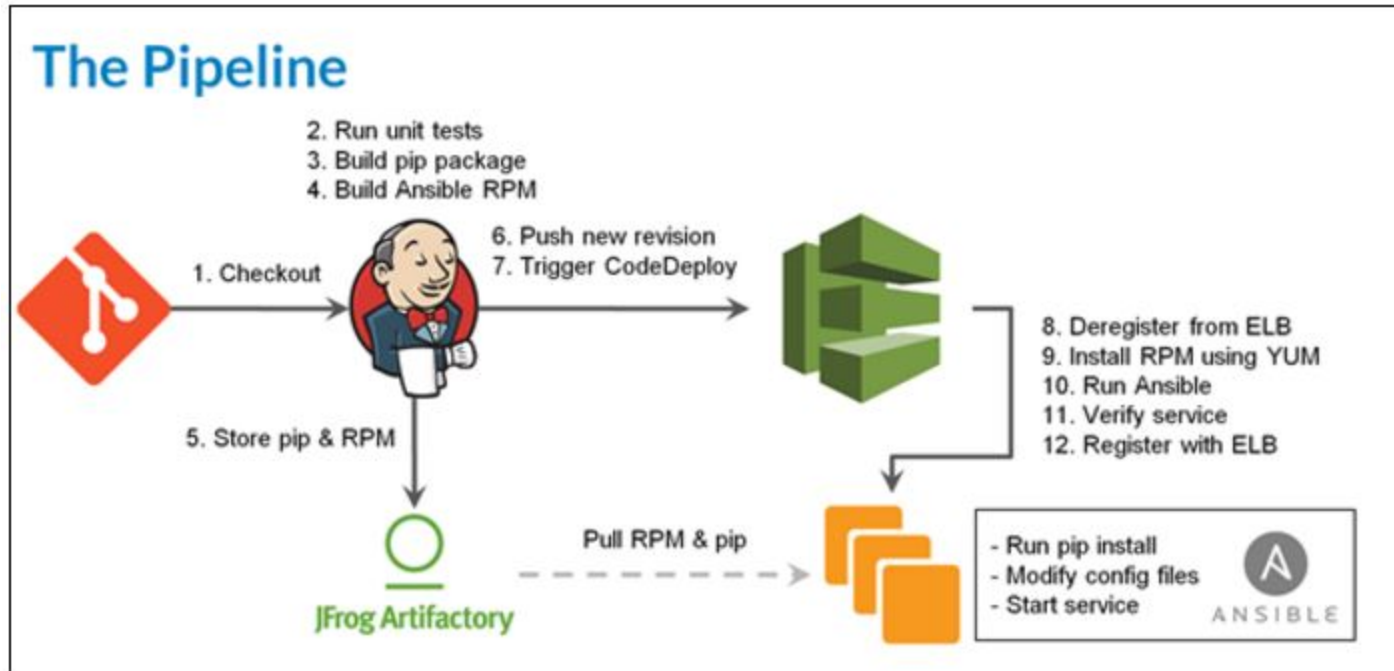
The Pipeline

2. Run unit tests
3. Build pip package
4. Build Ansible RPM

1. Checkout

6. Push new revision
7. Trigger CodeDeploy

8. Deregister from ELB
9. Install RPM using YUM
10. Run Ansible
11. Verify service
12. Register with ELB

5. Store pip & RPM

JFrog Artifactory

Pull RPM & pip

- Run pip install
- Modify config files
- Start service

ANSIBLE